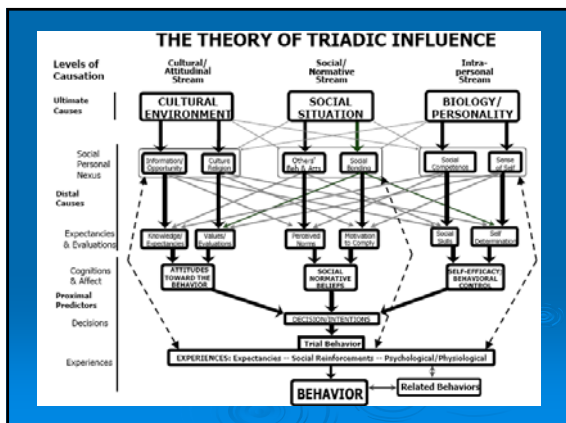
THE THEORY OF TRIADIC INFLUENCE

Levels of Causation

Cultural/ Attitudinal Stream

Social/ Normative Stream

Intra-personal Stream

Ultimate Causes

CULTURAL ENVIRONMENT

SOCIAL SITUATION

BIOLOGY/ PERSONALITY

Social Personal Nexus

Distal Causes

Information/ Opportunity

Culture/ Religion

Others' Beh & Atts

Social Bonding

Social Competence

Sense of Self

Expectancies & Evaluations

Knowledge/ Expectancies

Values/ Evaluations

Perceived Norms

Motivation to Comply

Social Skills

Self Determination

Cognitions & Affect

Proximal Predictors

ATTITUDES TOWARD THE BEHAVIOR

SOCIAL NORMATIVE BELIEFS

SELF-EFFICACY: BEHAVIORAL CONTROL

Decisions

DECISIONS/INTENTIONS

Trial Behavior

Experiences

EXPERIENCES: Expectancies -- Social Reinforcements -- Psychological/Physiological

BEHAVIOR

Related Behaviors